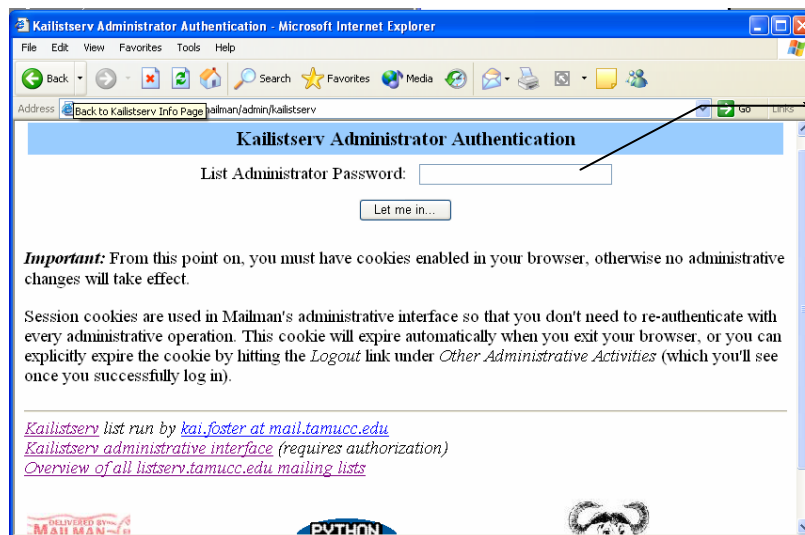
Kailistserv Administrator Authentication - Microsoft Internet Explorer

File Edit View Favorites Tools Help

Back Search Favorites Media

Address Back to Kailistserv Info Page ailman/admin/kailistserv Go Links

Kailistserv Administrator Authentication

List Administrator Password:

Let me in...

*Important:* From this point on, you must have cookies enabled in your browser, otherwise no administrative changes will take effect.

Session cookies are used in Mailman's administrative interface so that you don't need to re-authenticate with every administrative operation. This cookie will expire automatically when you exit your browser, or you can explicitly expire the cookie by hitting the *Logout* link under *Other Administrative Activities* (which you'll see once you successfully log in).

Kailistserv list run by kai.foster at mail.tamucc.edu
Kailistserv administrative interface (requires authorization)
Overview of all listserv.tamucc.edu mailing lists

DELIVERED BY MAILMAN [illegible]

PYTHON